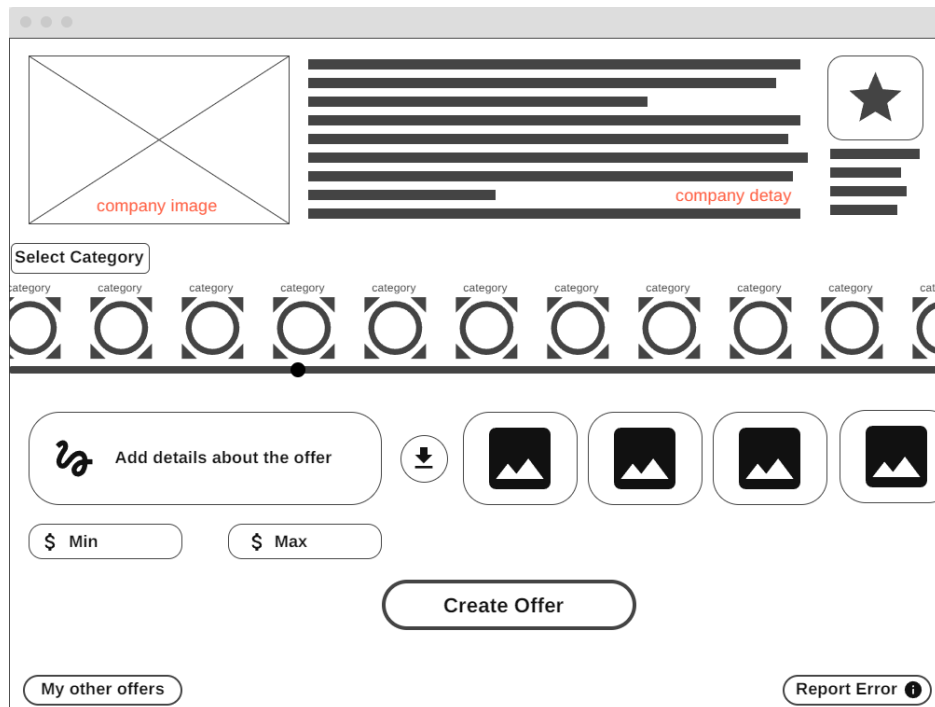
company image

company detay

Select Category

ategory category category category category category category category category category cat

Add details about the offer

$ Min

$ Max

Create Offer

My other offers

Report Error